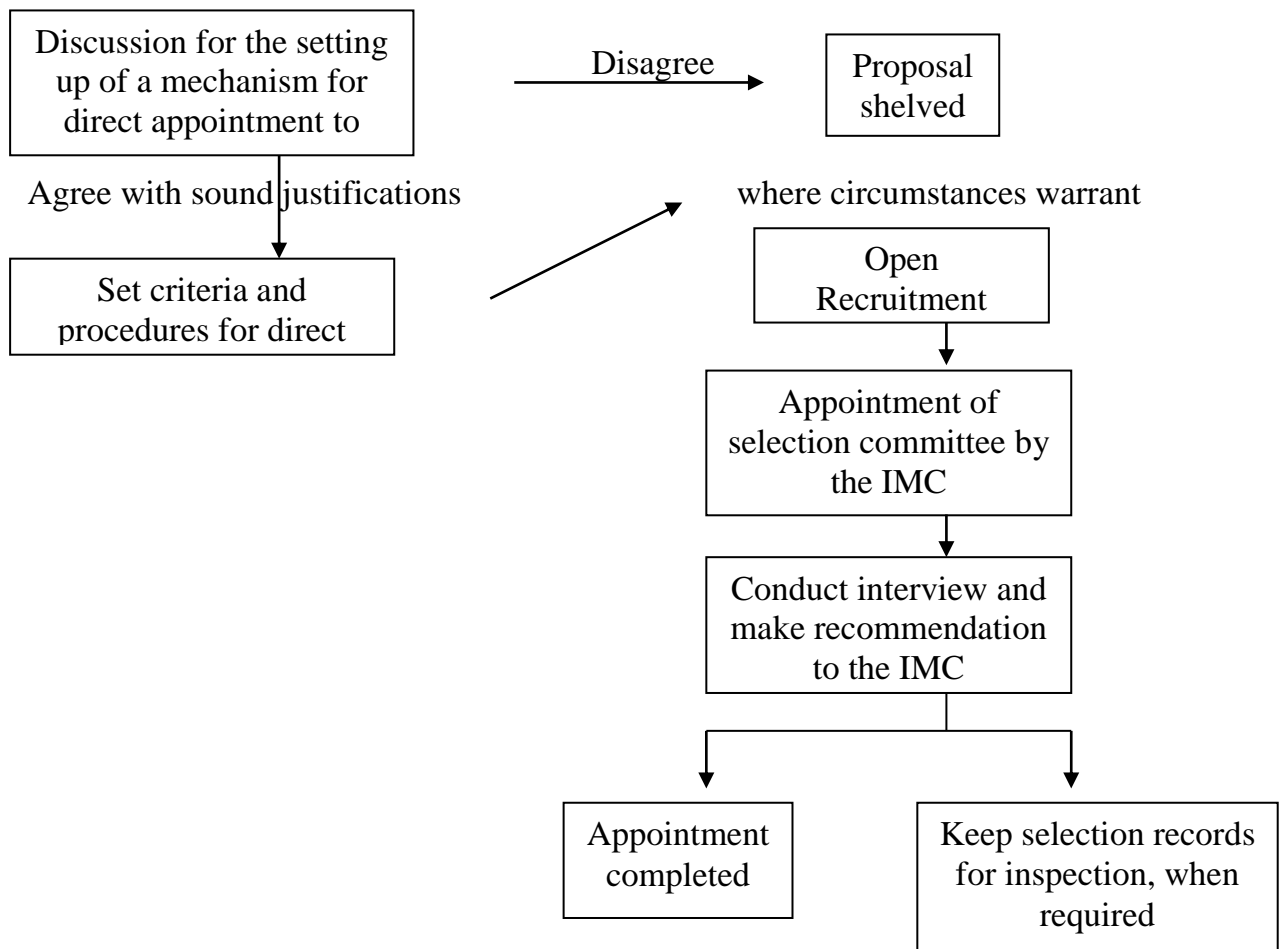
Discussion for the setting up of a mechanism for direct appointment to

Disagree

Proposal shelved

Agree with sound justifications

where circumstances warrant

Set criteria and procedures for direct

Open Recruitment

Appointment of selection committee by the IMC

Conduct interview and make recommendation to the IMC

Appointment completed

Keep selection records for inspection, when required